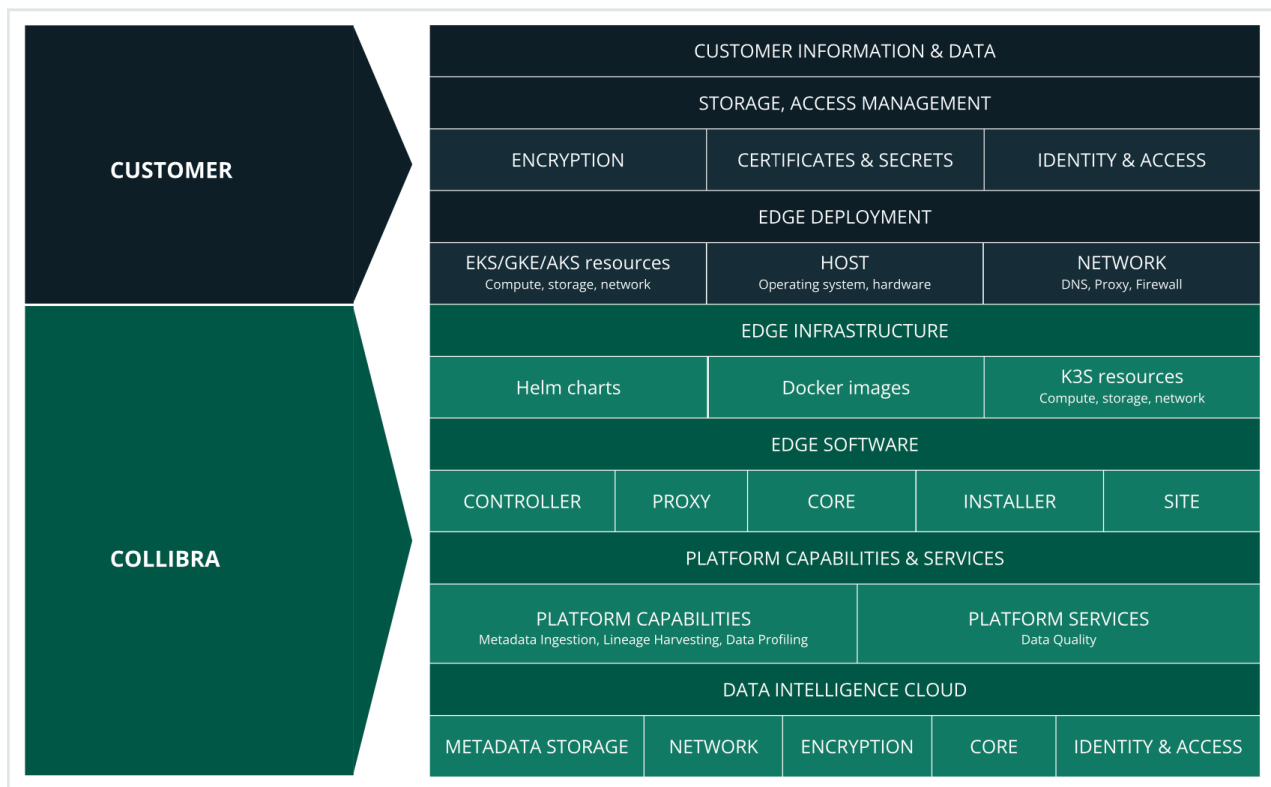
CUSTOMER

COLLIBRA

CUSTOMER INFORMATION & DATA

STORAGE, ACCESS MANAGEMENT

ENCRYPTION

CERTIFICATES & SECRETS

IDENTITY & ACCESS

EDGE DEPLOYMENT

EKS/GKE/AKS resources
Compute, storage, network

HOST
Operating system, hardware

NETWORK
DNS, Proxy, Firewall

EDGE INFRASTRUCTURE

Helm charts

Docker images

K3S resources
Compute, storage, network

EDGE SOFTWARE

CONTROLLER

PROXY

CORE

INSTALLER

SITE

PLATFORM CAPABILITIES & SERVICES

PLATFORM CAPABILITIES
Metadata Ingestion, Lineage Harvesting, Data Profiling

PLATFORM SERVICES
Data Quality

DATA INTELLIGENCE CLOUD

METADATA STORAGE

NETWORK

ENCRYPTION

CORE

IDENTITY & ACCESS